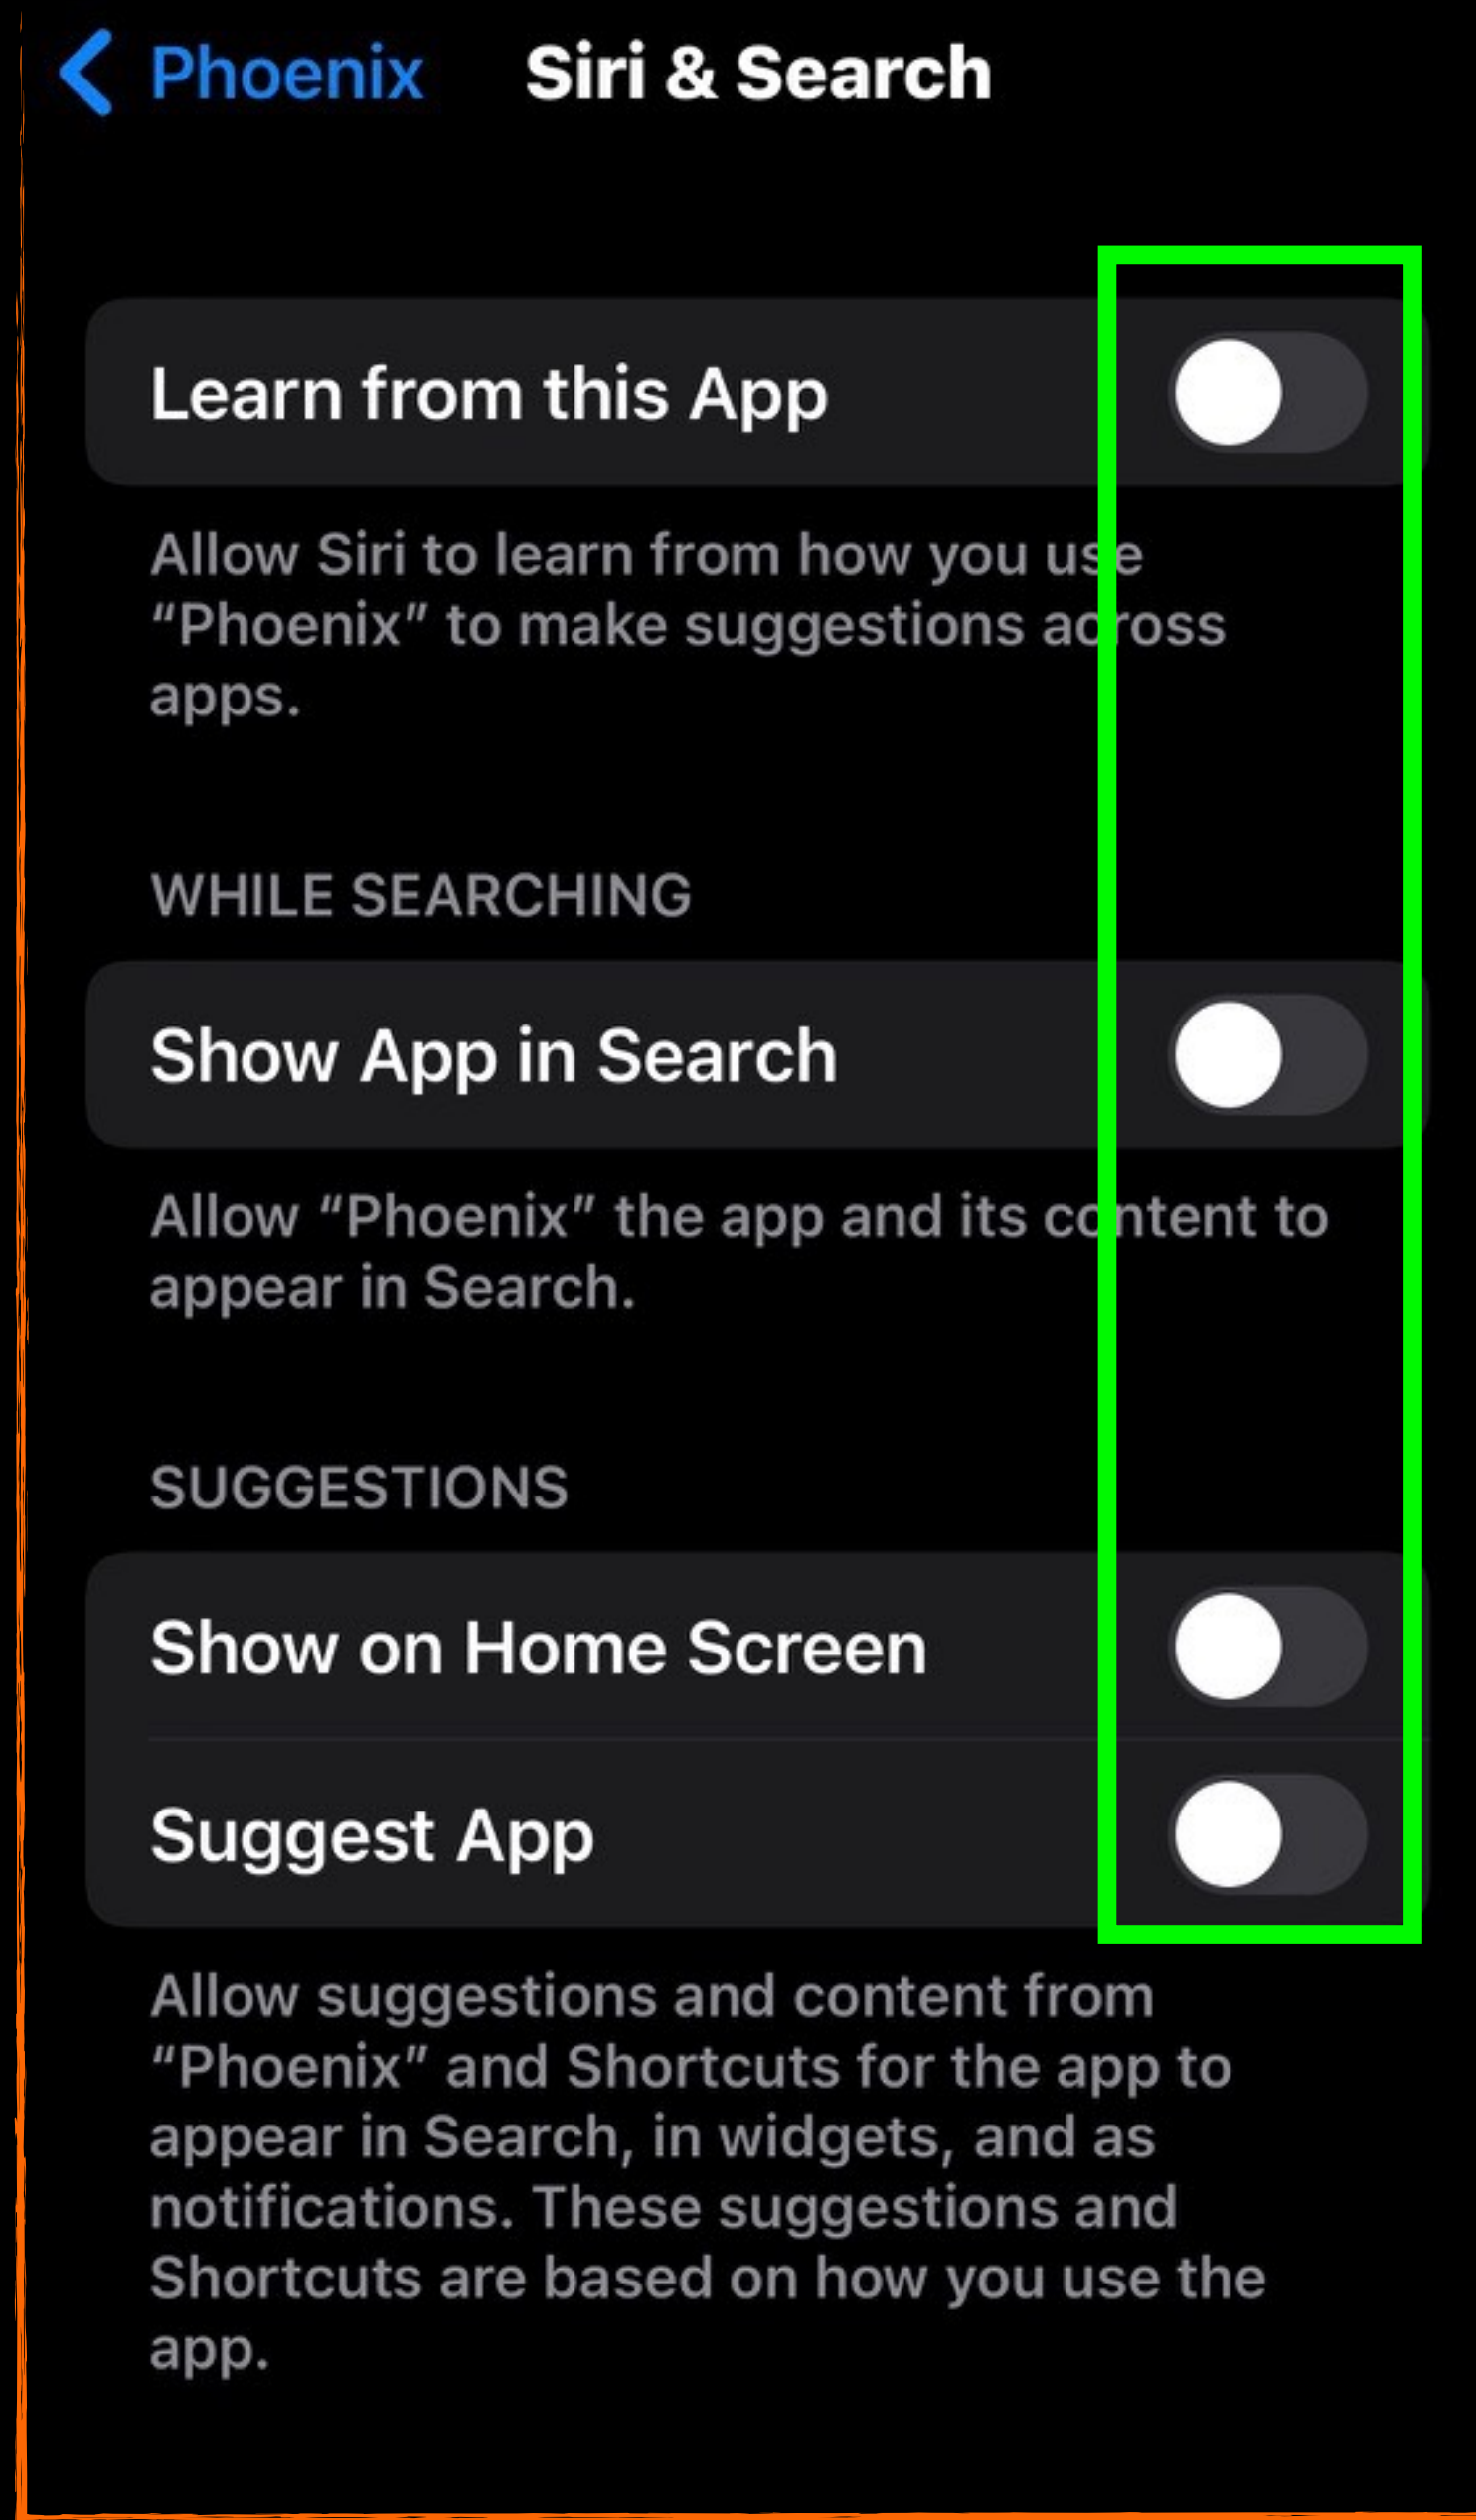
Phoenix Siri & Search

Learn from this App

Allow Siri to learn from how you use “Phoenix” to make suggestions across apps.

WHILE SEARCHING

Show App in Search

Allow “Phoenix” the app and its content to appear in Search.

SUGGESTIONS

Show on Home Screen

Suggest App

Allow suggestions and content from “Phoenix” and Shortcuts for the app to appear in Search, in widgets, and as notifications. These suggestions and Shortcuts are based on how you use the app.